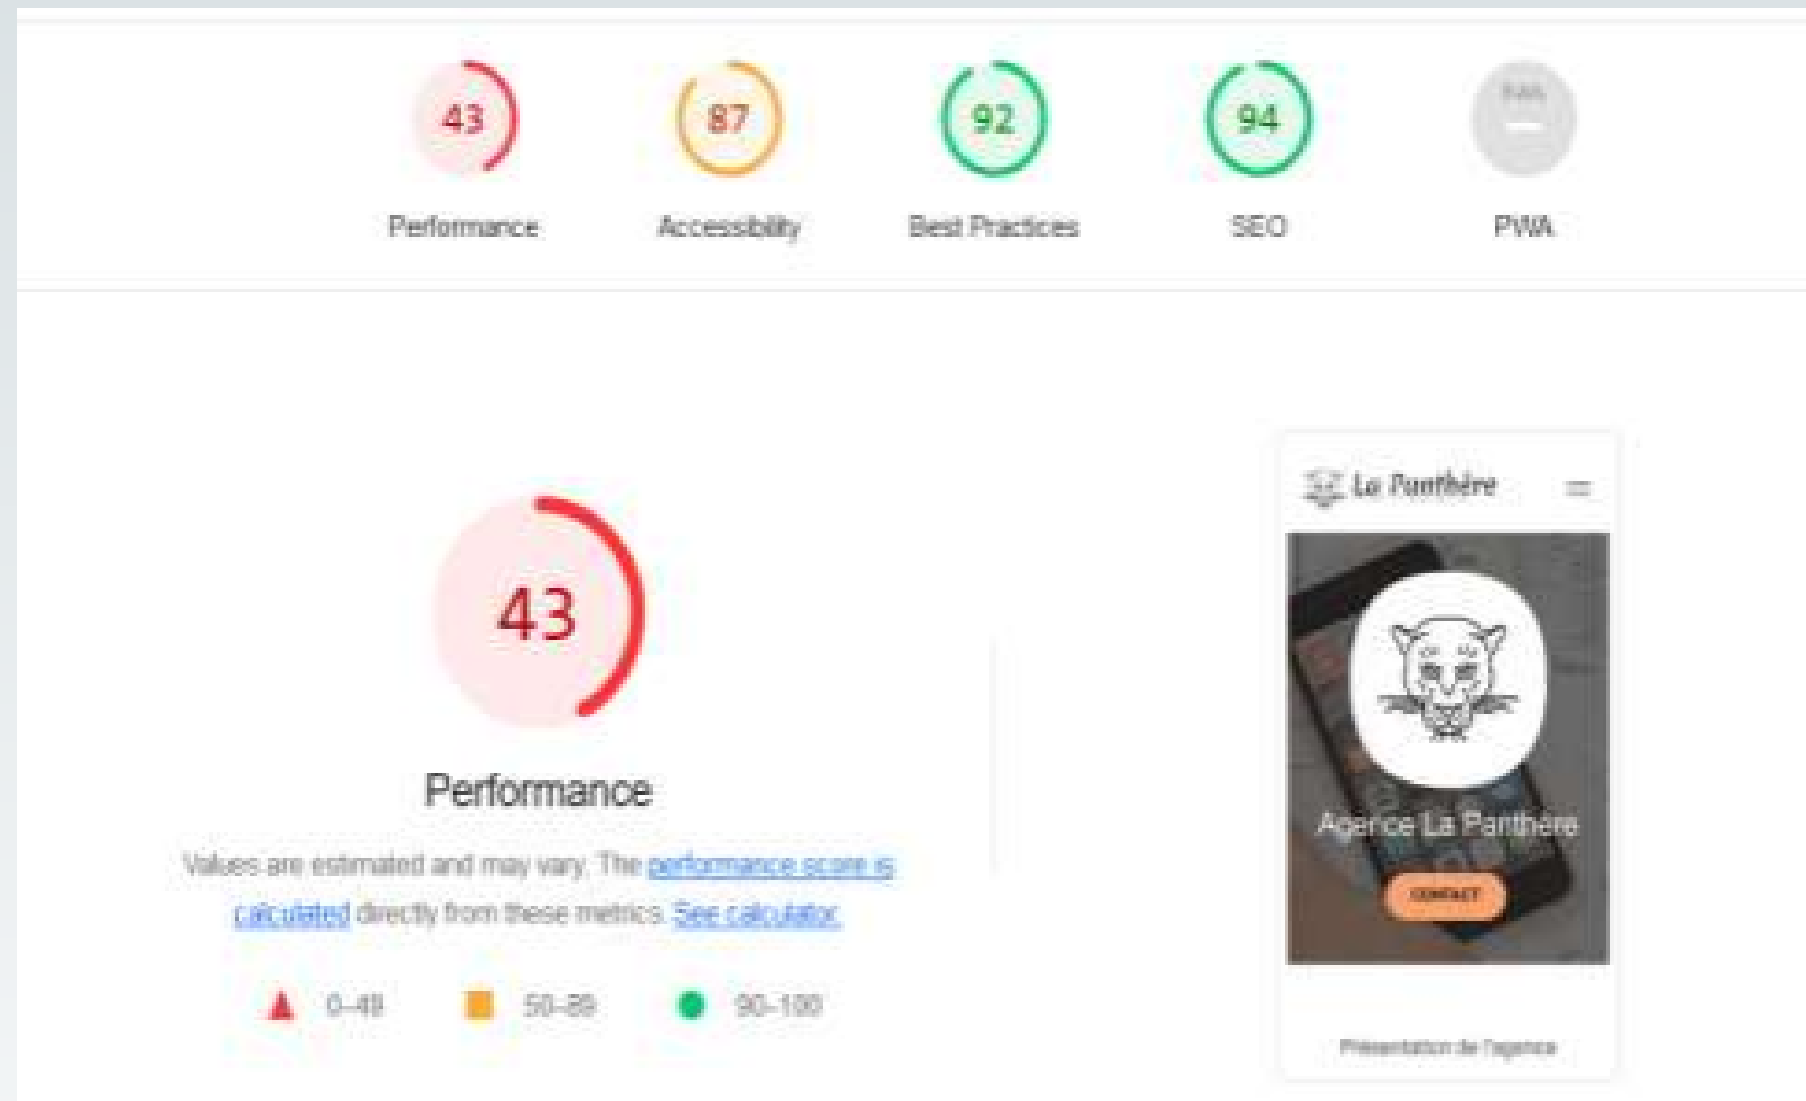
43
Performance

87
Accessibility

92
Best Practices

94
SEO

PWA
—
PWA

43

Performance

Values are estimated and may vary. The performance score is calculated directly from these metrics. See calculator.

0–49 50–89 90–100

La Panthère

Agence La Panthère

CONTACT

Présentation de l'agence